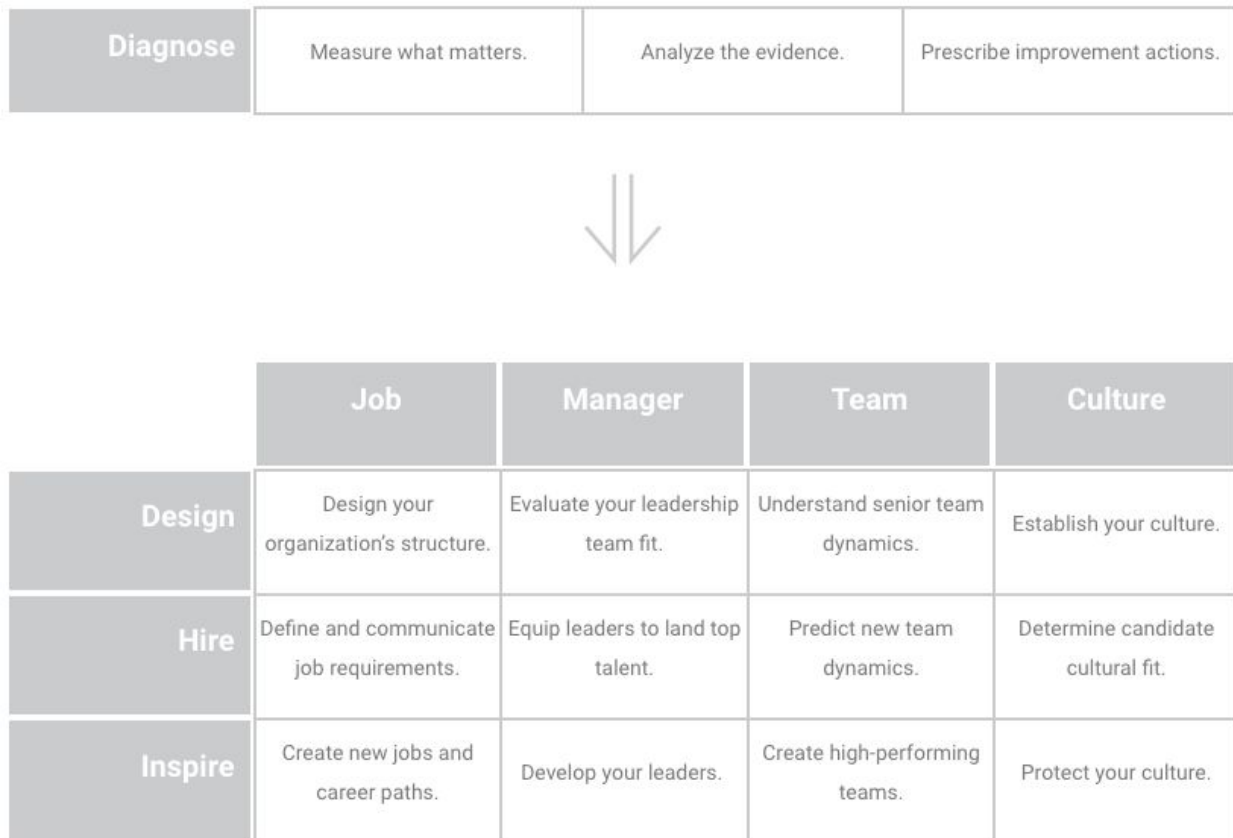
| Diagnose | Measure what matters. | Analyze the evidence. | Prescribe improvement actions. |
|---|---|---|---|

| | Job | Manager | Team | Culture |
|---|---|---|---|---|
| Design | Design your organization's structure. | Evaluate your leadership team fit. | Understand senior team dynamics. | Establish your culture. |
| Hire | Define and communicate job requirements. | Equip leaders to land top talent. | Predict new team dynamics. | Determine candidate cultural fit. |
| Inspire | Create new jobs and career paths. | Develop your leaders. | Create high-performing teams. | Protect your culture. |